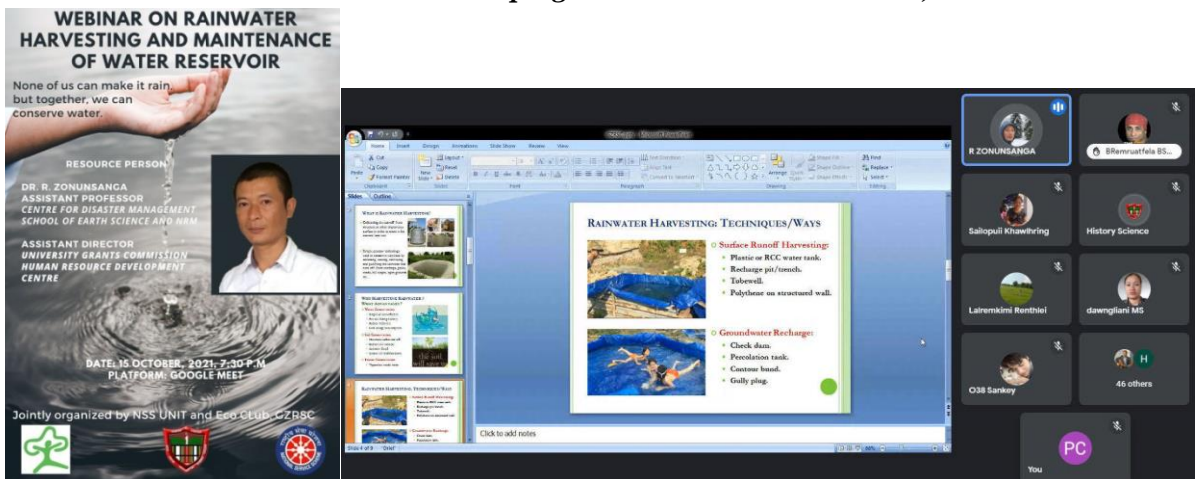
WEBINAR ON RAINWATER HARVESTING AND MAINTENANCE OF WATER RESERVOIR

None of us can make it rain, but together, we can conserve water.

RESOURCE PERSON

DR. R. ZONUNSANGA
ASSISTANT PROFESSOR
CENTRE FOR DISASTER MANAGEMENT
SCHOOL OF EARTH SCIENCE AND NRM

ASSISTANT DIRECTOR
UNIVERSITY GRANTS COMMISSION
HUMAN RESOURCE DEVELOPMENT CENTRE

DATE: 15 OCTOBER, 2021, 7:30 P.M.
PLATFORM: GOOGLE MEET

Jointly organized by NSS UNIT and Eco Club, GZRSC

RAINWATER HARVESTING: TECHNIQUES/WAYS

Surface Runoff Harvesting:
Plastic or RCC water tank.
Recharge pit/trench.
Tubewell.
Polythene on structured wall.

Groundwater Recharge:
Check dam.
Percolation tank.
Contour bund.
Gully plug.

Click to add notes

Slides Outline

R ZONUNSANGA
BRemruatfela BS...
Sailopuii Khawlhring
History Science
Lalremkimi Renthlei
dawngliani MS
O38 Sankey
46 others
PC
You